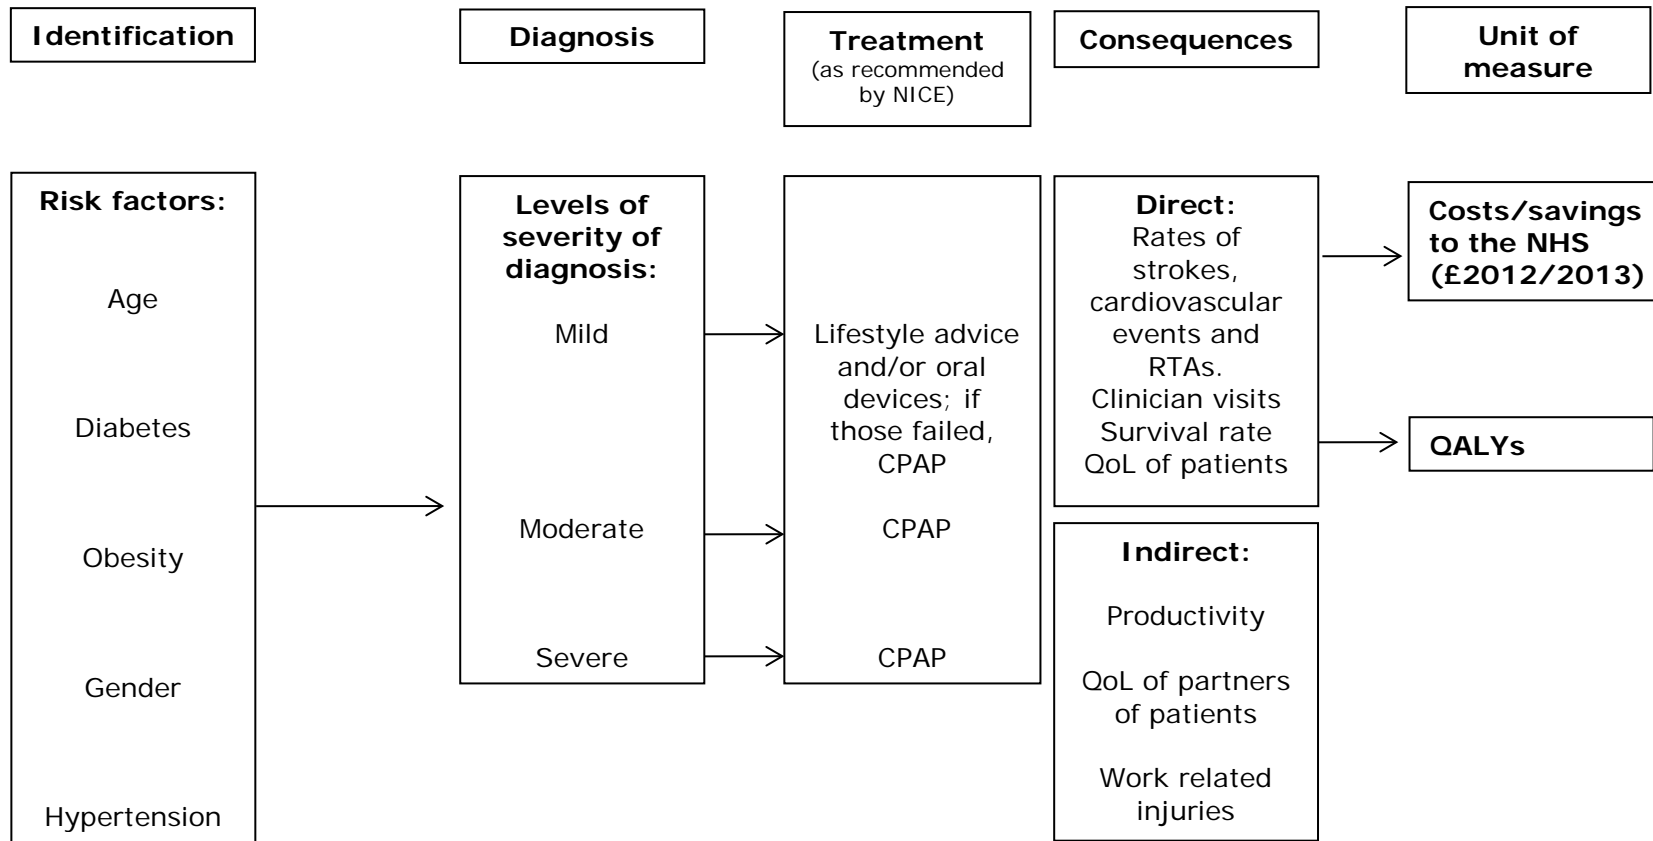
Identification

Diagnosis

Treatment
(as recommended by NICE)

Consequences

Unit of measure

Risk factors:

Age

Diabetes

Obesity

Gender

Hypertension

Levels of severity of diagnosis:

Mild

Moderate

Severe

Lifestyle advice and/or oral devices; if those failed, CPAP

CPAP

CPAP

Direct:
Rates of strokes, cardiovascular events and RTAs.
Clinician visits
Survival rate
QoL of patients

Indirect:

Productivity

QoL of partners of patients

Work related injuries

Costs/savings to the NHS (£2012/2013)

QALYs